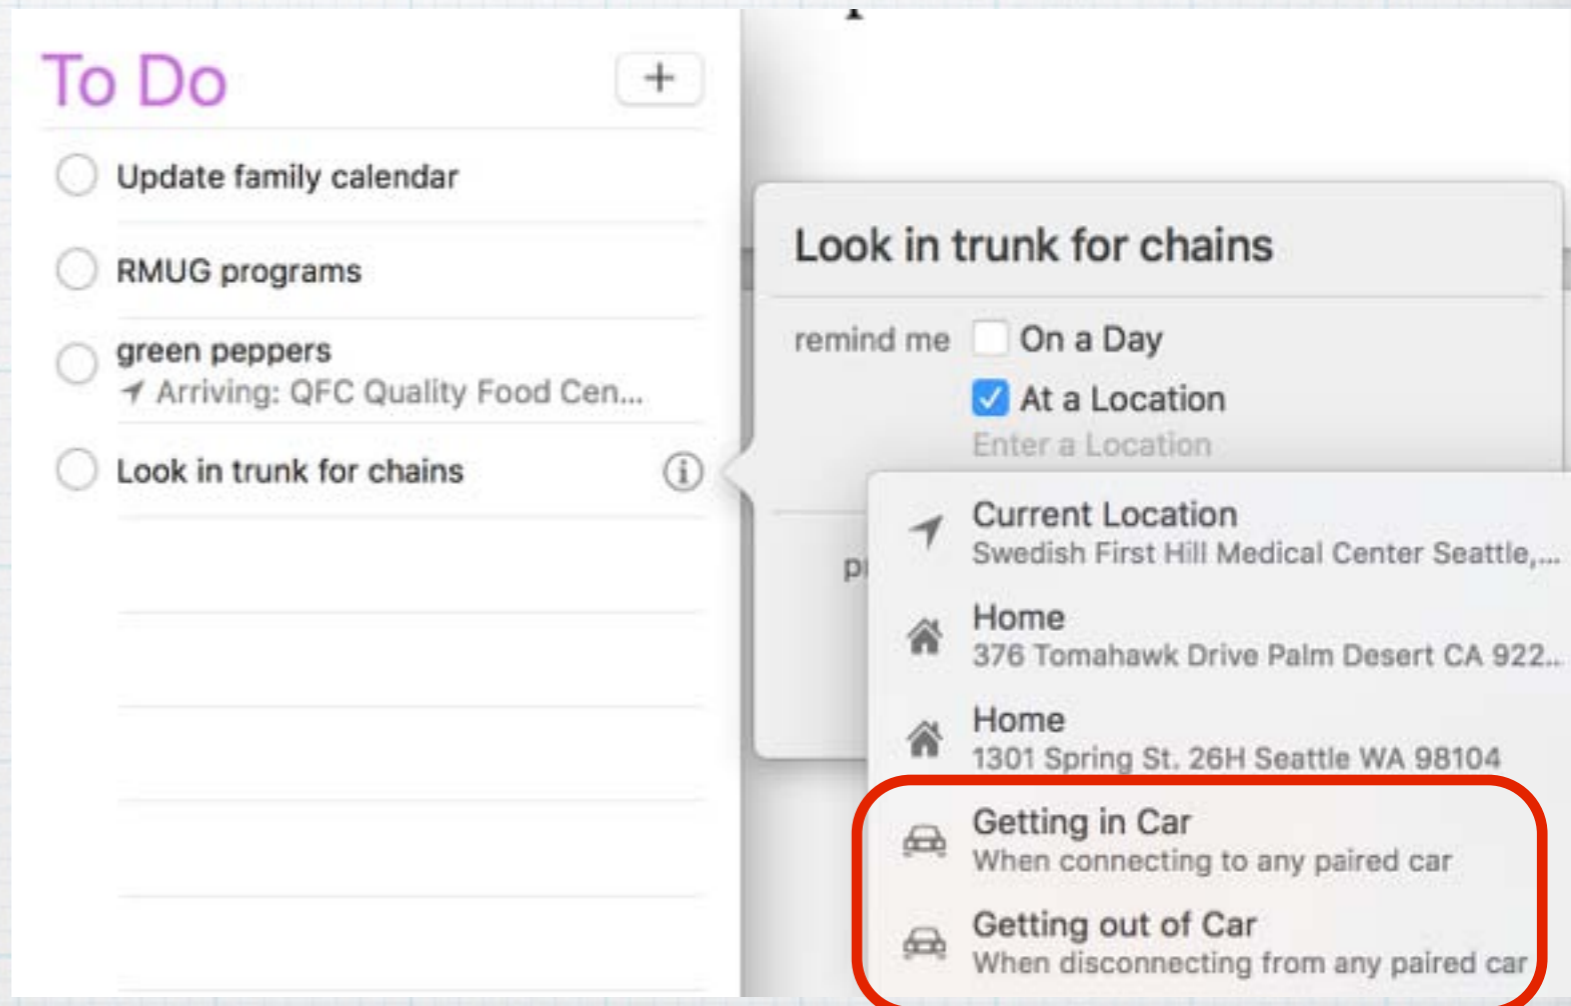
To Do

+

Update family calendar

RMUG programs

green peppers
Arriving: QFC Quality Food Cen...

Look in trunk for chains

Look in trunk for chains

remind me On a Day
At a Location
Enter a Location

pi

Current Location
Swedish First Hill Medical Center Seattle,...

Home
376 Tomahawk Drive Palm Desert CA 922...

Home
1301 Spring St. 26H Seattle WA 98104

Getting in Car
When connecting to any paired car

Getting out of Car
When disconnecting from any paired car